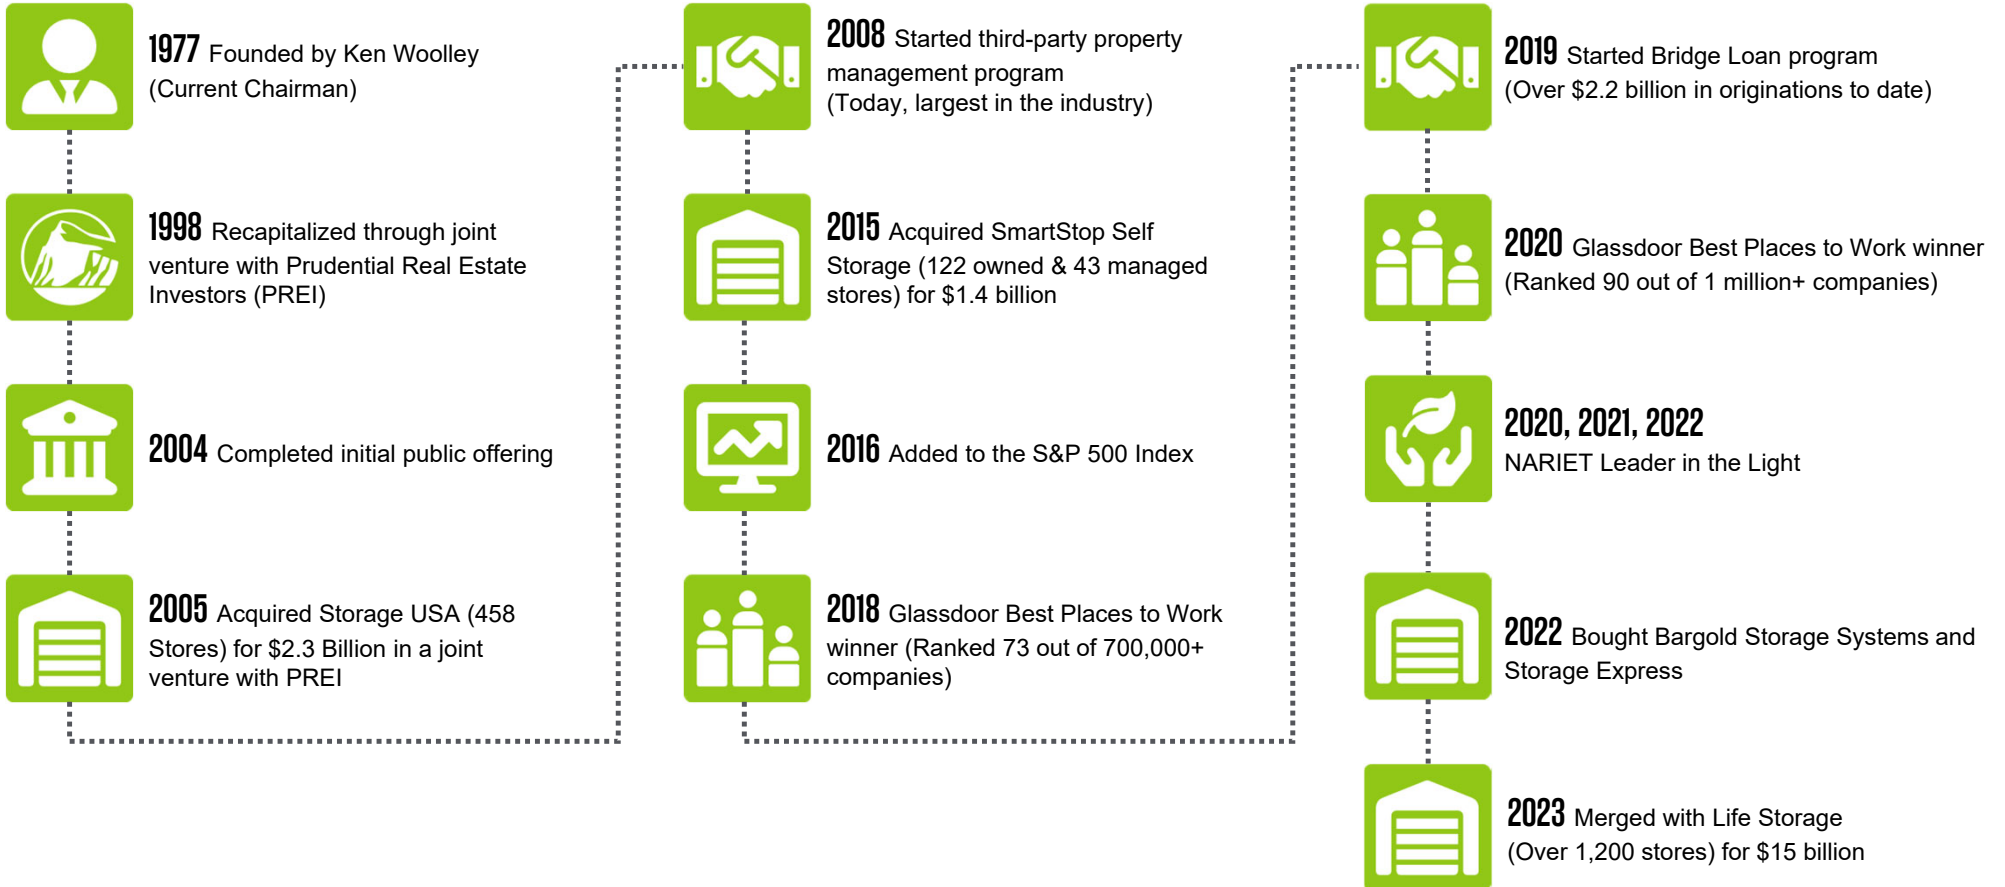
1977 Founded by Ken Woolley (Current Chairman)

1998 Recapitalized through joint venture with Prudential Real Estate Investors (PREI)

2004 Completed initial public offering

2005 Acquired Storage USA (458 Stores) for $2.3 Billion in a joint venture with PREI

2008 Started third-party property management program (Today, largest in the industry)

2015 Acquired SmartStop Self Storage (122 owned & 43 managed stores) for $1.4 billion

2016 Added to the S&P 500 Index

2018 Glassdoor Best Places to Work winner (Ranked 73 out of 700,000+ companies)

2019 Started Bridge Loan program (Over $2.2 billion in originations to date)

2020 Glassdoor Best Places to Work winner (Ranked 90 out of 1 million+ companies)

2020, 2021, 2022 NARIET Leader in the Light

2022 Bought Bargold Storage Systems and Storage Express

2023 Merged with Life Storage (Over 1,200 stores) for $15 billion